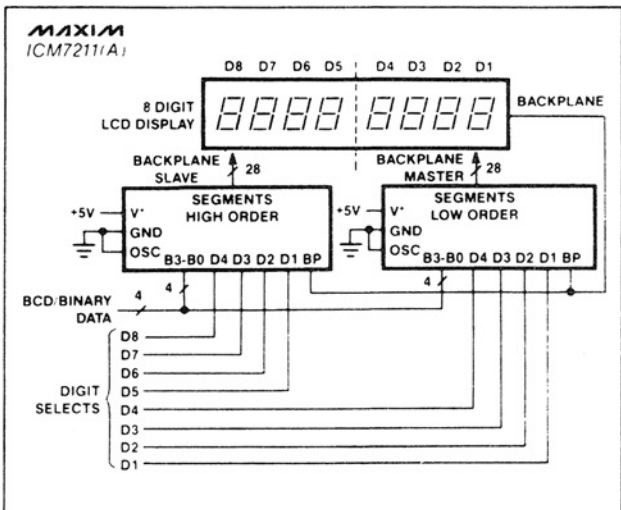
MAXIM
ICM7211(A)

D8 D7 D6 D5 D4 D3 D2 D1

8 DIGIT
LCD DISPLAY

BACKPLANE

BACKPLANE
SLAVE

28

BACKPLANE
MASTER

28

+5V
V⁺
GND
OSC
SEGMENTS
HIGH ORDER
B3-B0 D4 D3 D2 D1 BP

+5V
V⁺
GND
OSC
SEGMENTS
LOW ORDER
B3-B0 D4 D3 D2 D1 BP

BCD/BINARY
DATA

4

4

4

DIGIT
SELECTS

D8
D7
D6
D5
D4
D3
D2
D1